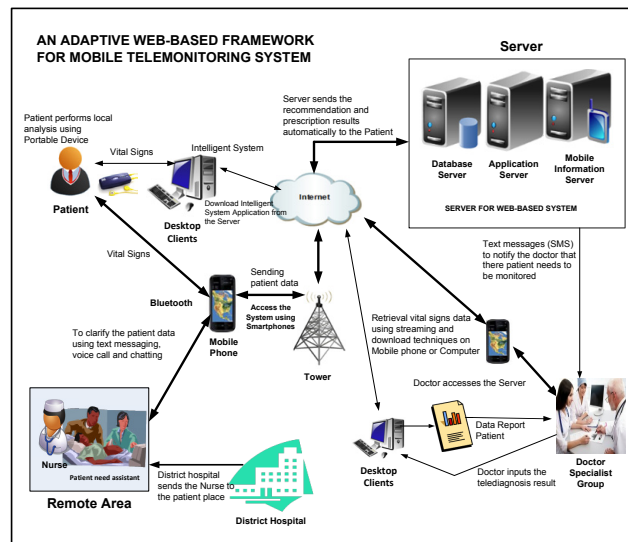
AN ADAPTIVE WEB-BASED FRAMEWORK FOR MOBILE TELEMONITORING SYSTEM

Server

Server sends the recommendation and prescription results automatically to the Patient

Patient performs local analysis using Portable Device

Vital Signs

Intelligent System

Patient

Desktop Clients

Download Intelligent System Application from the Server

Internet

Database Server

Application Server

Mobile Information Server

SERVER FOR WEB-BASED SYSTEM

Vital Signs

Sending patient data

Bluetooth

Access the System using Smartphones

Text messages (SMS) to notify the doctor that there patient needs to be monitored

To clarify the patient data using text messaging, voice call and chatting

Mobile Phone

Tower

Retrieval vital signs data using streaming and download techniques on Mobile phone or Computer

Doctor accesses the Server

Nurse

Patient need assistant

Data Report Patient

Doctor Specialist Group

District hospital sends the Nurse to the patient place

Desktop Clients

Doctor inputs the telediagnosis result

Remote Area

District Hospital